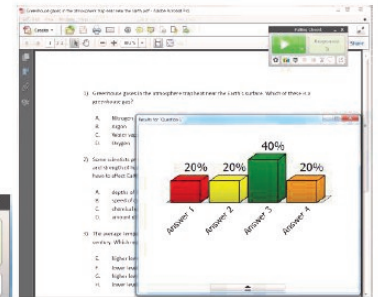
Greenhouse gases in the atmosphere trap heat near the Earth's surface - Adobe Acrobat Pro

Create

40.1%

Polling Closed

Responses

1) Greenhouse gases in the atmosphere trap heat near the Earth's surface. Which of these is a greenhouse gas?

A. Nitrogen
B. Argon
C. Water vap
D. Oxygen

2) Some scientists pr
and strength of hu
have to affect Earth

A. depth of
B. speed of
C. chemical
D. amount of

3) The average tempe
century. Which o

E. Higher lev
F. lower leve
G. higher lev
H. lower leve

Results for Question 1

20%
20%
40%
20%

Answer 1
Answer 2
Answer 3
Answer 4